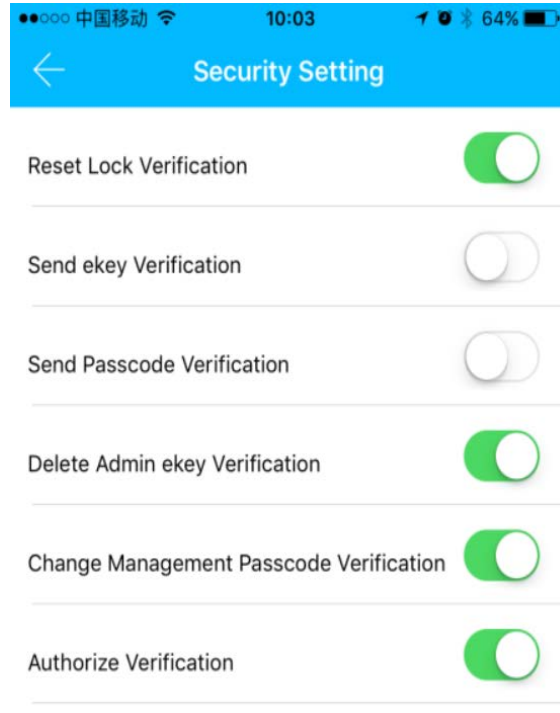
●●○○○ 中国移动 10:03 64%

Security Setting

Reset Lock Verification

Send ekey Verification

Send Passcode Verification

Delete Admin ekey Verification

Change Management Passcode Verification

Authorize Verification